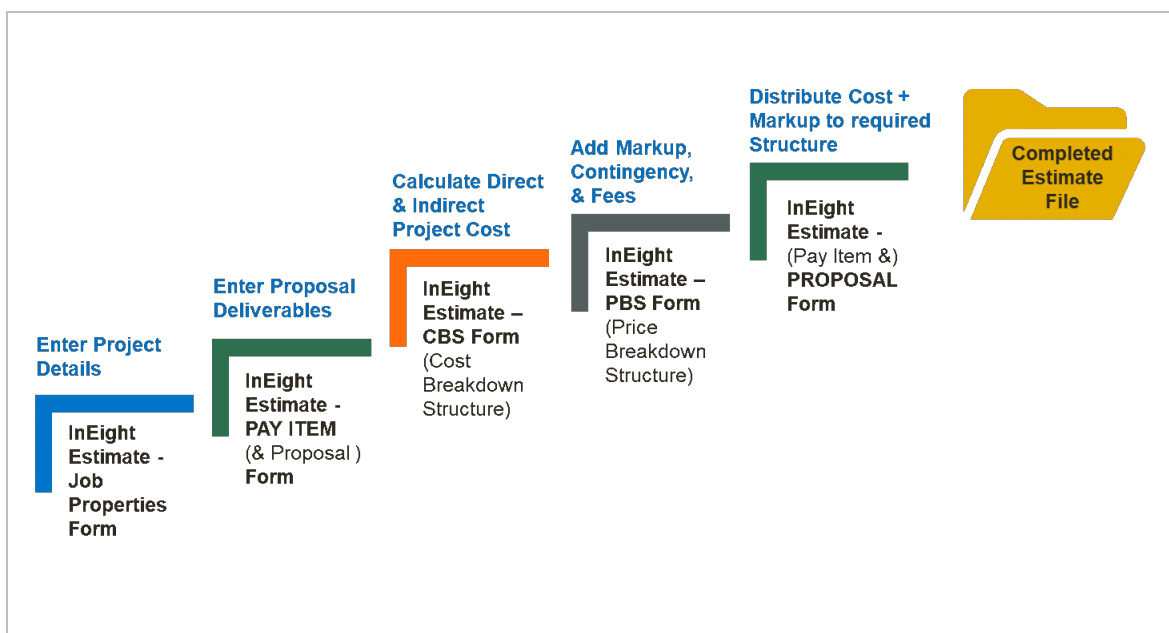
Enter Project Details

InEight Estimate - Job Properties Form

Enter Proposal Deliverables

InEight Estimate - PAY ITEM (& Proposal ) Form

Calculate Direct & Indirect Project Cost

InEight Estimate – CBS Form (Cost Breakdown Structure)

Add Markup, Contingency, & Fees

InEight Estimate – PBS Form (Price Breakdown Structure)

Distribute Cost + Markup to required Structure

InEight Estimate - (Pay Item &) PROPOSAL Form

Completed Estimate File